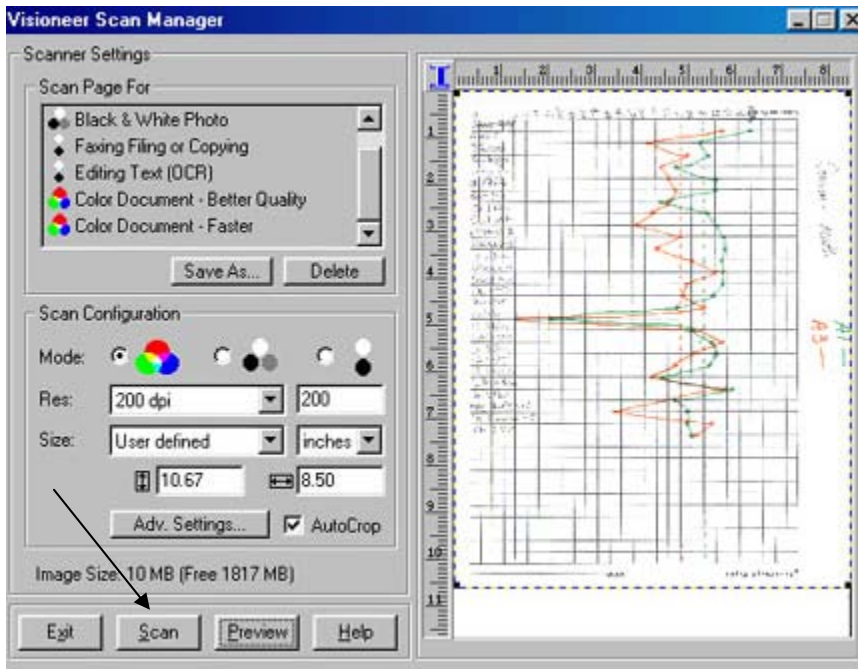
Visioneer Scan Manager

Scanner Settings

Scan Page For

Black & White Photo
Faxing Filing or Copying
Editing Text (OCR)
Color Document - Better Quality
Color Document - Faster

Save As...
Delete

Scan Configuration

Mode:

Res: 200 dpi 200

Size: User defined inches

10.67 8.50

Adv. Settings...
AutoCrop

Image Size: 10 MB (Free 1817 MB)

Exit
Scan
Preview
Help

1 2 3 4 5 6 7 8

1 2 3 4 5 6 7 8 9 10 11

A1 —
A3 —